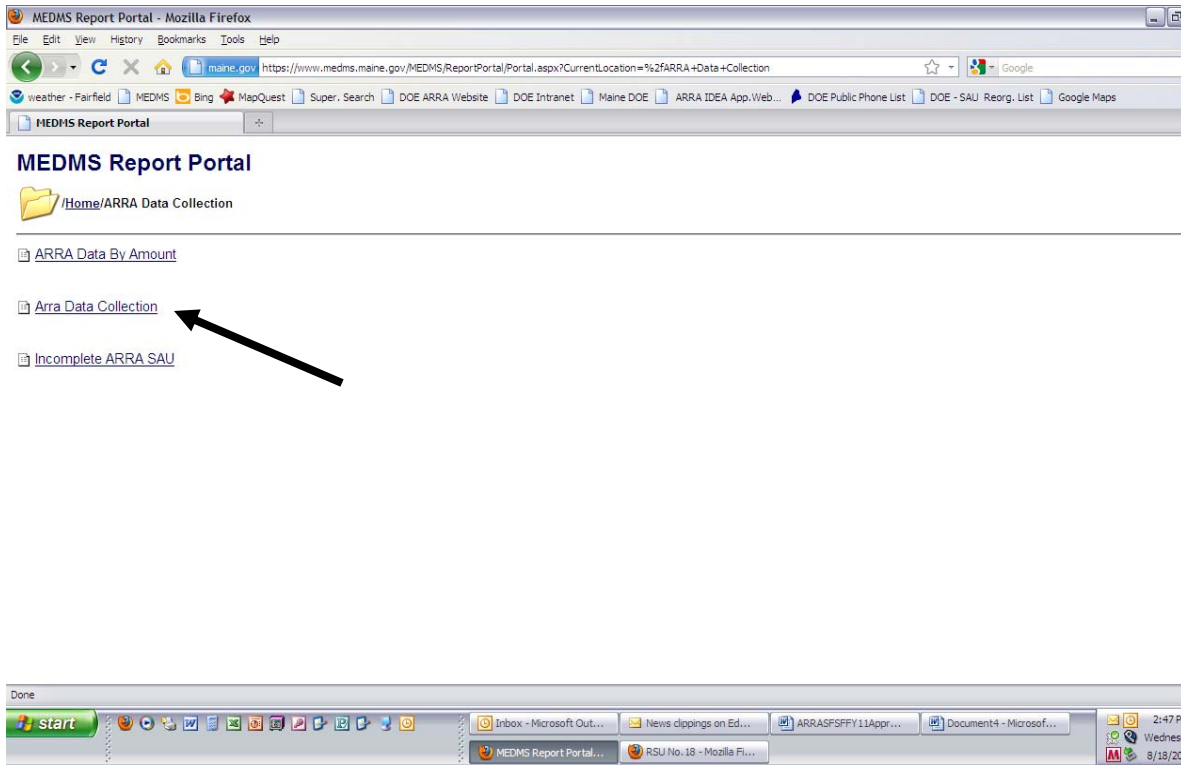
MEDMS Report Portal - Mozilla Firefox

File Edit View History Bookmarks Tools Help

maine.gov https://www.medms.maine.gov/MEDMS/ReportPortal/Portal.aspx?CurrentLocation=%2fARRA+Data+Collection

Google

weather - Fairfield MEDMS Bing MapQuest Super. Search DOE ARRA Website DOE Intranet Maine DOE ARRA IDEA App.Web... DOE Public Phone List DOE - SAU Reorg. List Google Maps

MEDMS Report Portal

MEDMS Report Portal

/Home/ARRA Data Collection

ARRA Data By Amount

Arra Data Collection

Incomplete ARRA SAU

Done

start

Inbox - Microsoft Out...

News clippings on Ed...

ARRASFSFFY11Appr...

Document4 - Microsof...

MEDMS Report Portal...

RSU No.18 - Mozilla Fi...

2:47 P

Wednes

8/18/20